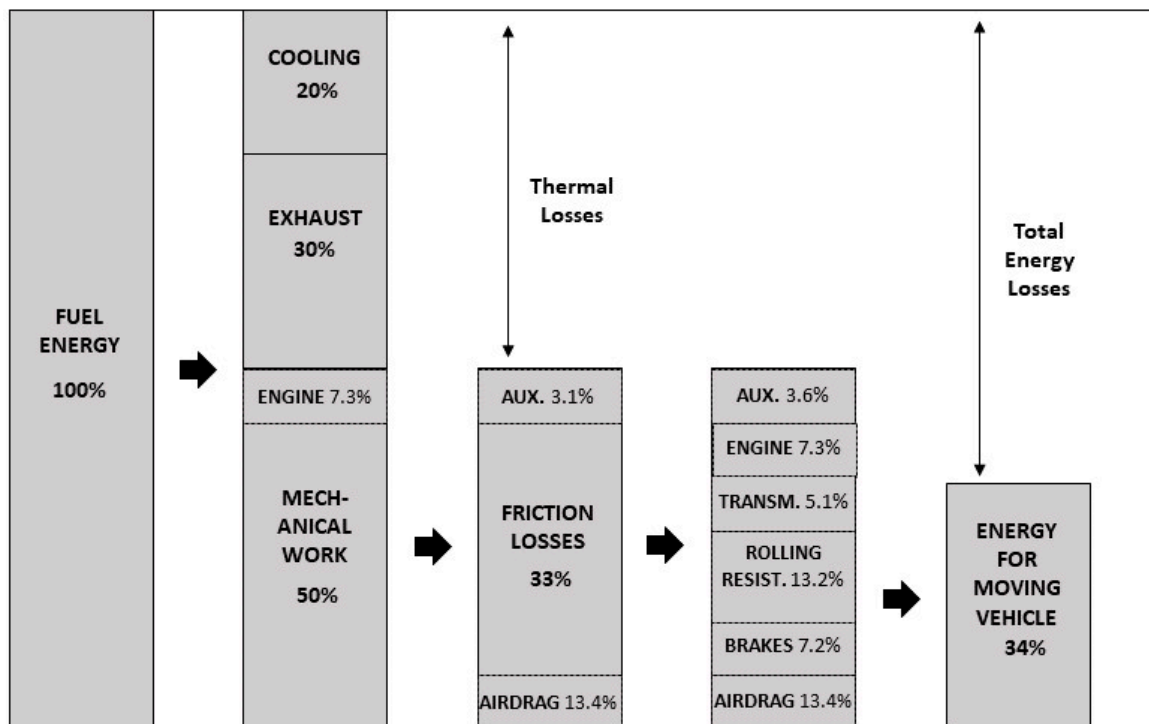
FUEL ENERGY

100%

COOLING
20%

EXHAUST
30%

ENGINE 7.3%

MECHANICAL WORK

50%

Thermal Losses

AUX. 3.1%

FRICTION LOSSES

33%

AIRDRAG 13.4%

AUX. 3.6%

ENGINE 7.3%

TRANSM. 5.1%

ROLLING RESIST. 13.2%

BRAKES 7.2%

AIRDRAG 13.4%

Total Energy Losses

ENERGY FOR MOVING VEHICLE
34%